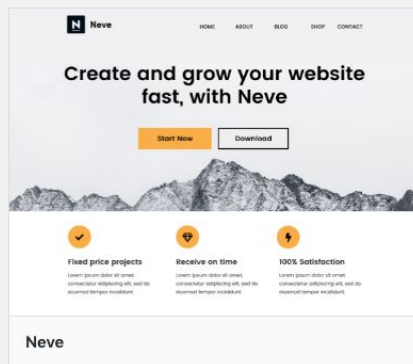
N Neve

HOME ABOUT BLOG SHOP CONTACT

Create and grow your website fast, with Neve

Start Now Download

Fixed price projects
Lorem ipsum dolor sit amet, consectetur adipiscing elit, sed do eiusmod tempor incididunt.

Receive on time
Lorem ipsum dolor sit amet, consectetur adipiscing elit, sed do eiusmod tempor incididunt.

100% Satisfaction
Lorem ipsum dolor sit amet, consectetur adipiscing elit, sed do eiusmod tempor incididunt.

Neve